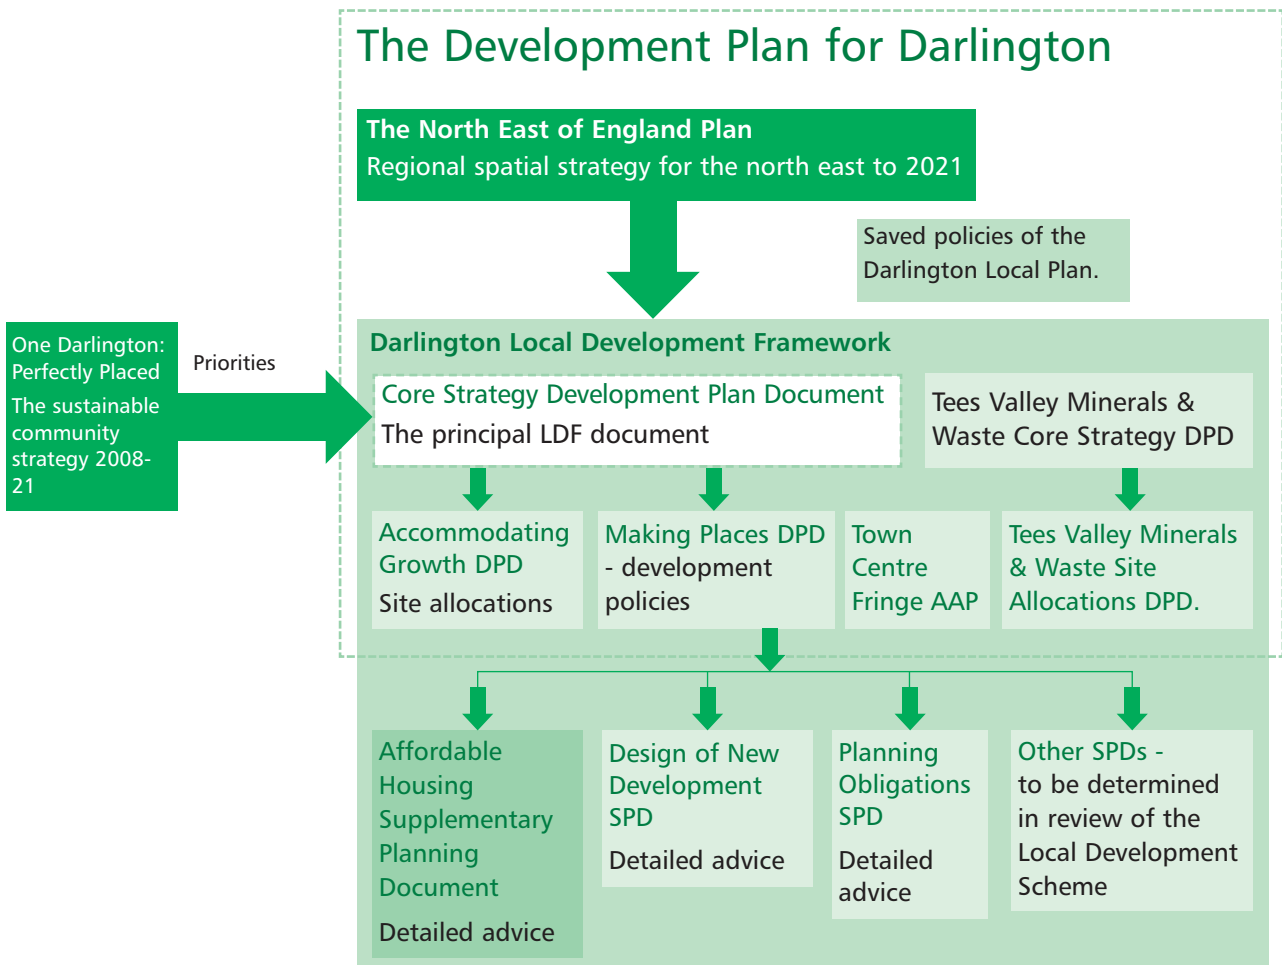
The Development Plan for Darlington

The North East of England Plan
Regional spatial strategy for the north east to 2021

Saved policies of the Darlington Local Plan.

One Darlington: Perfectly Placed
The sustainable community strategy 2008-21

Priorities

Darlington Local Development Framework

Core Strategy Development Plan Document
The principal LDF document

Tees Valley Minerals & Waste Core Strategy DPD

Accommodating Growth DPD
Site allocations

Making Places DPD - development policies

Town Centre Fringe AAP

Tees Valley Minerals & Waste Site Allocations DPD.

Affordable Housing Supplementary Planning Document
Detailed advice

Design of New Development SPD
Detailed advice

Planning Obligations SPD
Detailed advice

Other SPDs - to be determined in review of the Local Development Scheme